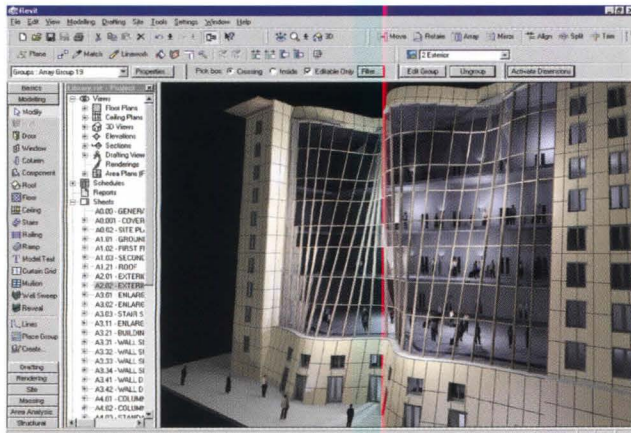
Revit

File Edit View Modelling Drafting Site Tools Settings Window Help

3D

Move Rotate Array Mirror Align Split Trim

Plane Match Unmodify

2 Exterior

Groups : Array Group 1.9 Properties Pick box: Crossing Inside Editable Only Filter... Edit Group Ungroup Activate Dimensions

Basics
Modelling
Modify
Wall
Door
Window
Column
Component
Roof
Floor
Ceiling
Stairs
Railing
Ramp
Model Text
Curtain Grid
Mullion
Wall Sweep
Reveal
Lines
Place Group
Create
Drafting
Rendering
Site
Massing
Area Analysis
Structural

Views
Floor Plans
Ceiling Plans
3D Views
Elevations
Sections
Drafting Views
Renderings
Area Plans (F
Schedules
Reports
Sheets
A0.00 - GENERA
A0.01 - COVER
A0.02 - SITE PL
A1.01 - GROUN
A1.02 - FIRST F
A1.03 - SECONI
A1.21 - ROOF
A2.01 - EXTERI
A2.02 - EXTERI
A3.01 - ENLARC
A3.02 - ENLARC
A3.03 - STAIR S
A3.11 - ENLARC
A3.21 - BUILDIN
A3.31 - WALL S
A3.32 - WALL S
A3.33 - WALL S
A3.34 - WALL S
A3.41 - WALL S
A3.42 - WALL S
A4.01 - COLUM
A4.02 - COLUM
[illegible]